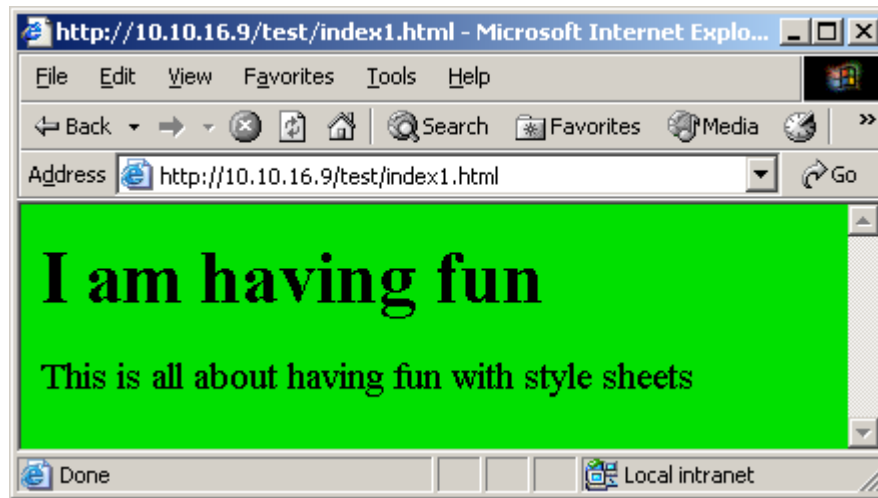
http://10.10.16.9/test/index1.html - Microsoft Internet Explo...

File Edit View Favorites Tools Help

Back Search Favorites Media

Address http://10.10.16.9/test/index1.html Go

I am having fun

This is all about having fun with style sheets

Done Local intranet